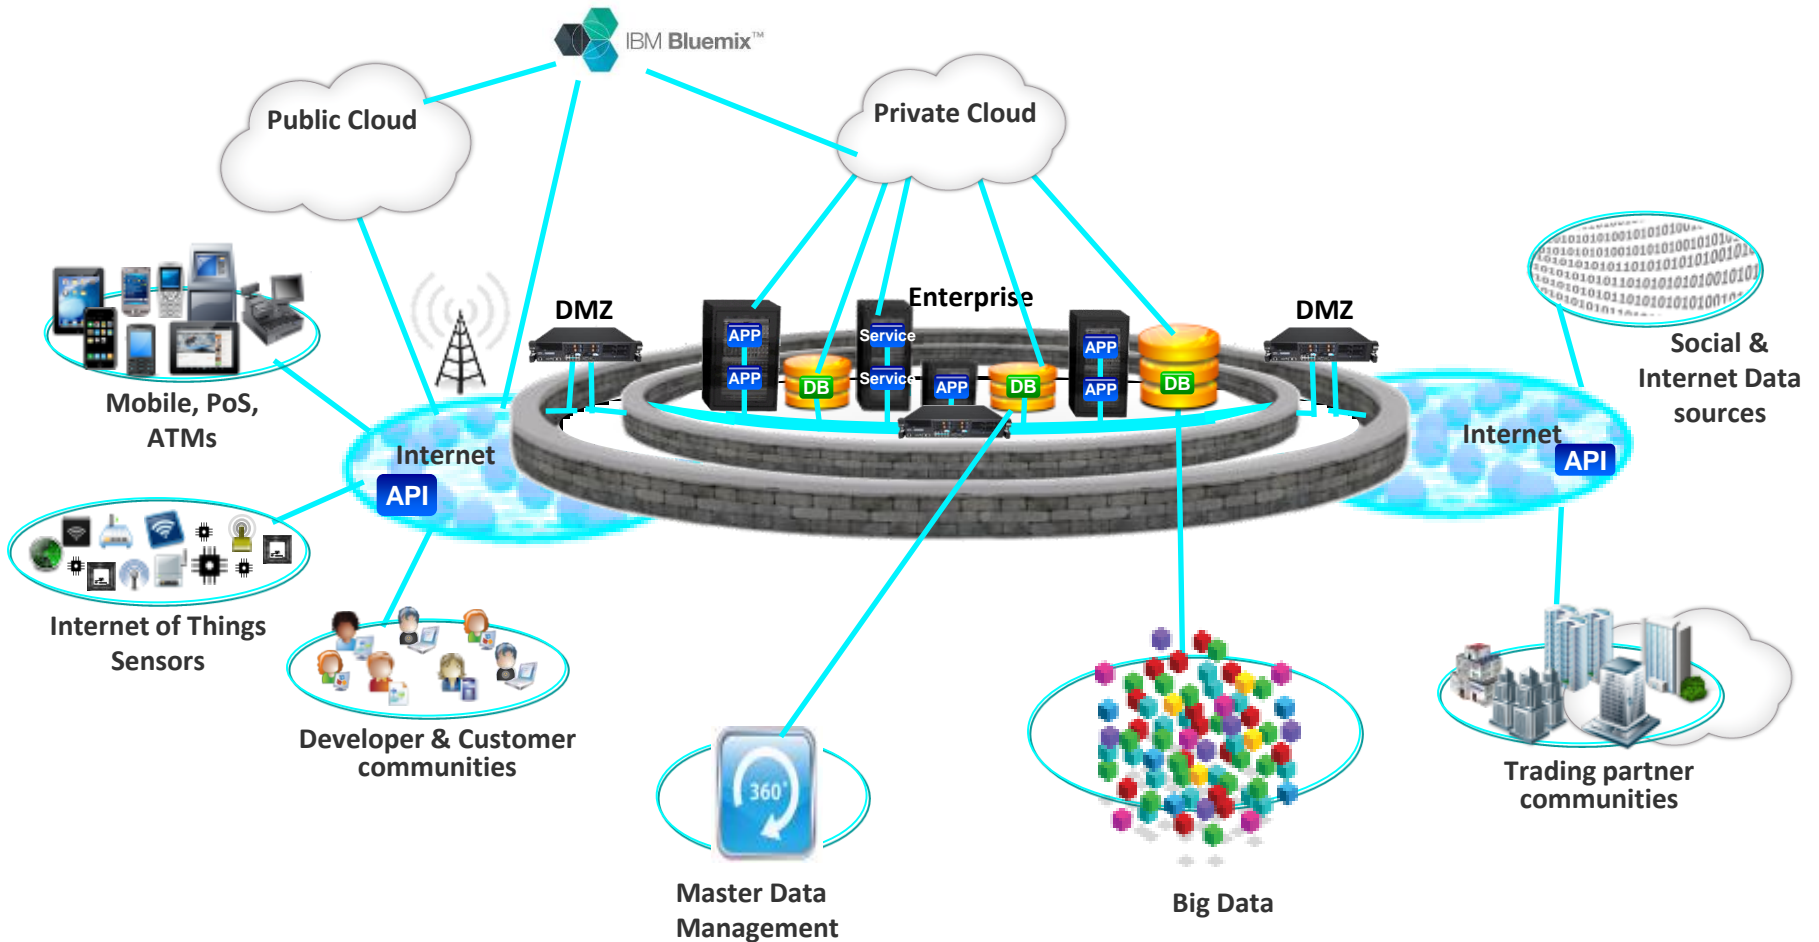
IBM Bluemix™

Public Cloud

Private Cloud

Enterprise

DMZ

DMZ

APP
APP
Service
Service
APP
DB
DB
APP
APP
DB

Mobile, PoS, ATMs

Internet
API

Internet
API

Social & Internet Data sources

Internet of Things Sensors

Developer & Customer communities

360°

Master Data Management

Big Data

Trading partner communities